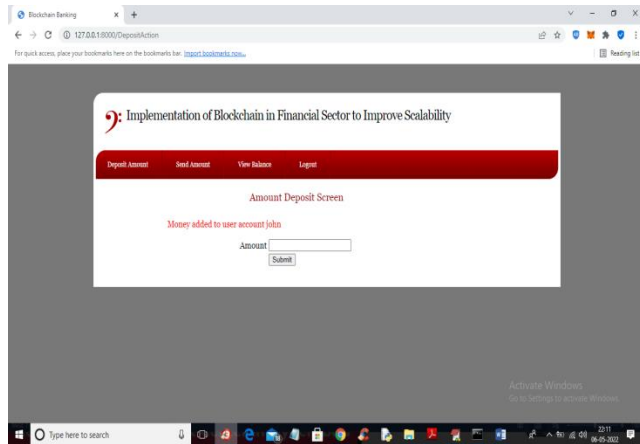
Blockchain Banking

127.0.0.1:8000/DepositAction

For quick access, place your bookmarks here on the bookmarks bar. Import bookmarks now...

Reading list

Implementation of Blockchain in Financial Sector to Improve Scalability

Deposit Amount   Send Amount   View Balance   Logout

Amount Deposit Screen

Money added to user account john

Amount

Submit

Activate Windows
Go to Settings to activate Windows.

Type here to search

22:11
06-05-2022